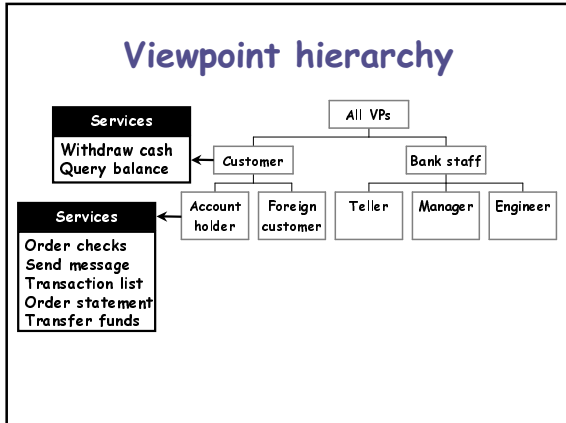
Viewpoint hierarchy

All VPs

Customer

Bank staff

Account holder

Foreign customer

Teller

Manager

Engineer

Services

Withdraw cash
Query balance

Services

Order checks
Send message
Transaction list
Order statement
Transfer funds